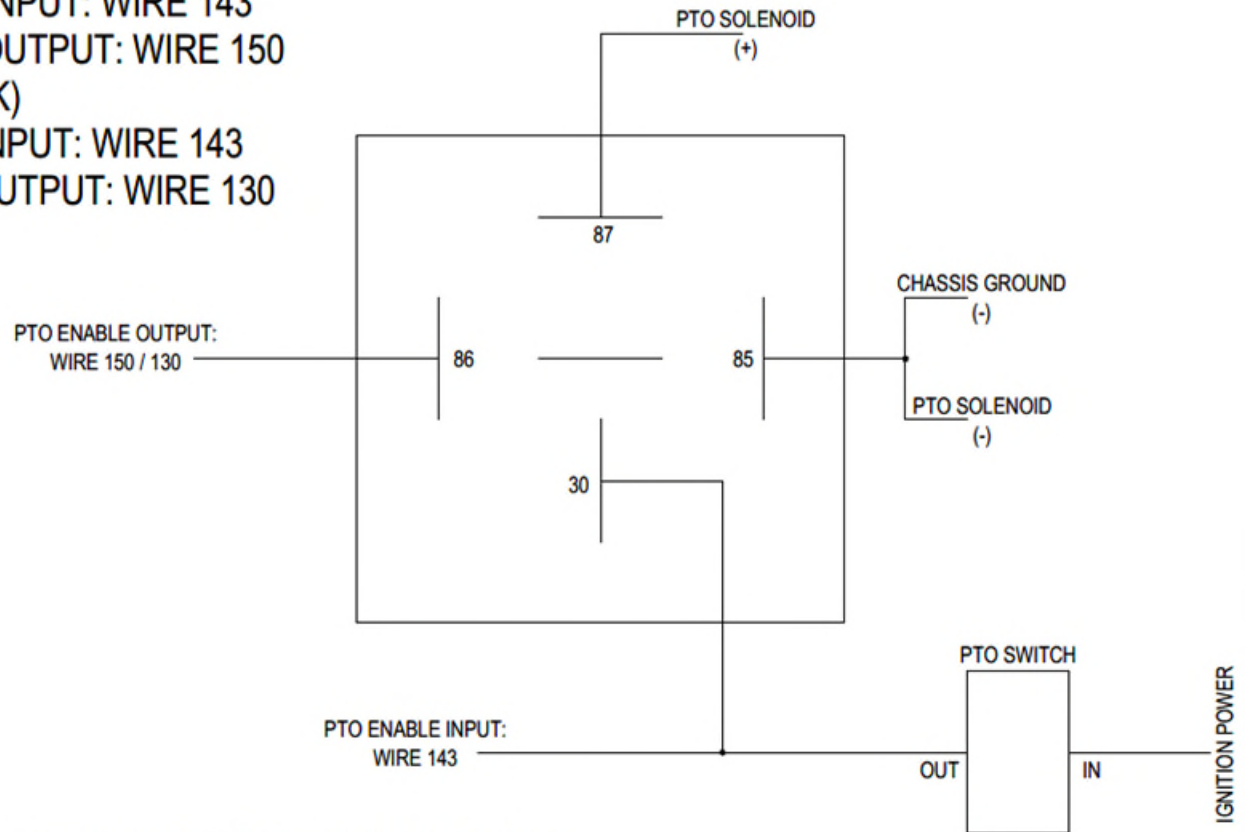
NPUT: WIRE 143
OUTPUT: WIRE 150
K)
NPUT: WIRE 143
UTPUT: WIRE 130

PTO SOLENOID
(+)

87

CHASSIS GROUND
(-)

PTO ENABLE OUTPUT:
WIRE 150 / 130

86

85

PTO SOLENOID
(-)

30

PTO SWITCH

PTO ENABLE INPUT:
WIRE 143

OUT

IN

IGNITION POWER